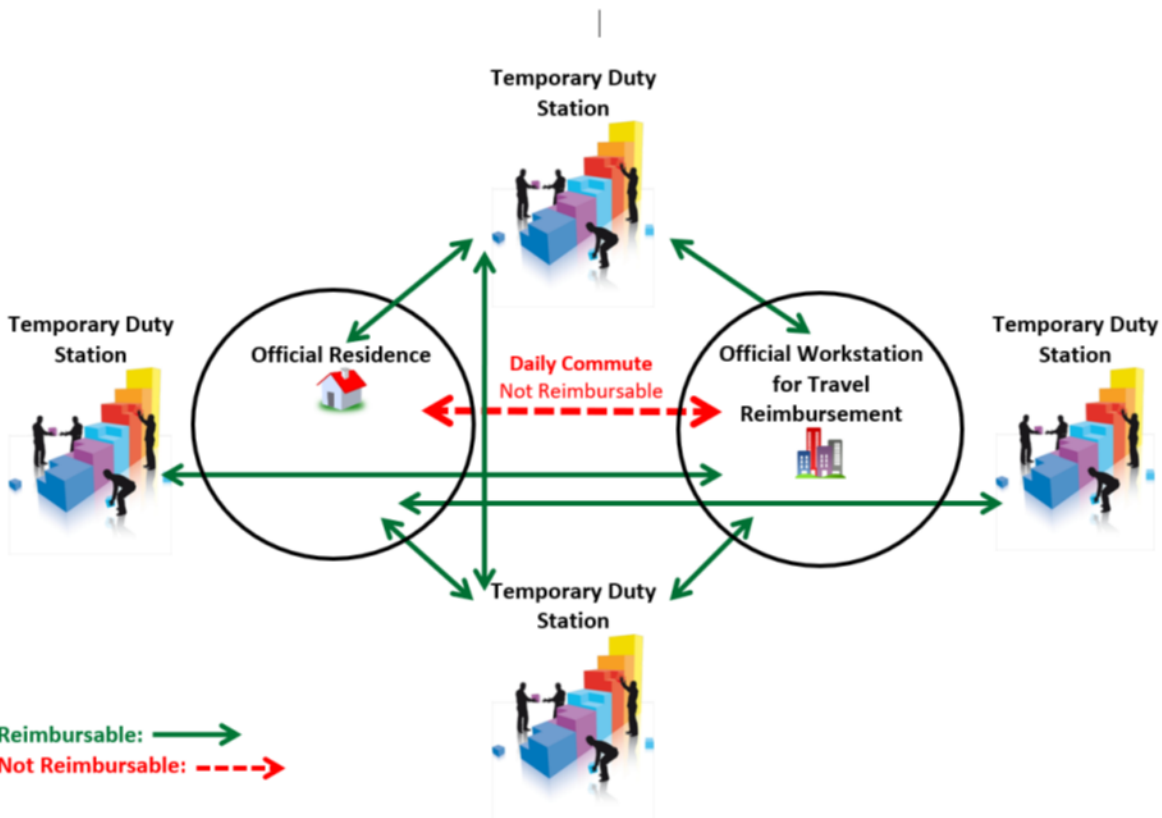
Temporary Duty Station

Temporary Duty Station

Official Residence

Daily Commute
Not Reimbursable

Official Workstation for Travel Reimbursement

Temporary Duty Station

Temporary Duty Station

Reimbursable:
Not Reimbursable: